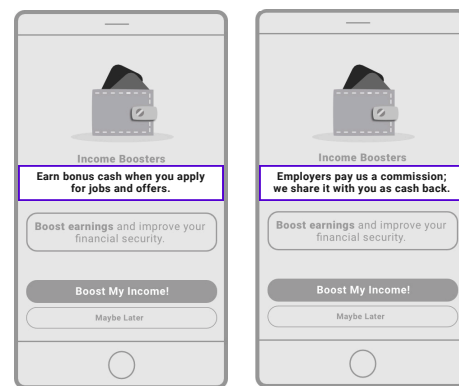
Income Boosters

Earn bonus cash when you apply for jobs and offers.

Boost earnings and improve your financial security.

Boost My Income!

Maybe Later

Income Boosters

Employers pay us a commission; we share it with you as cash back.

Boost earnings and improve your financial security.

Boost My Income!

Maybe Later